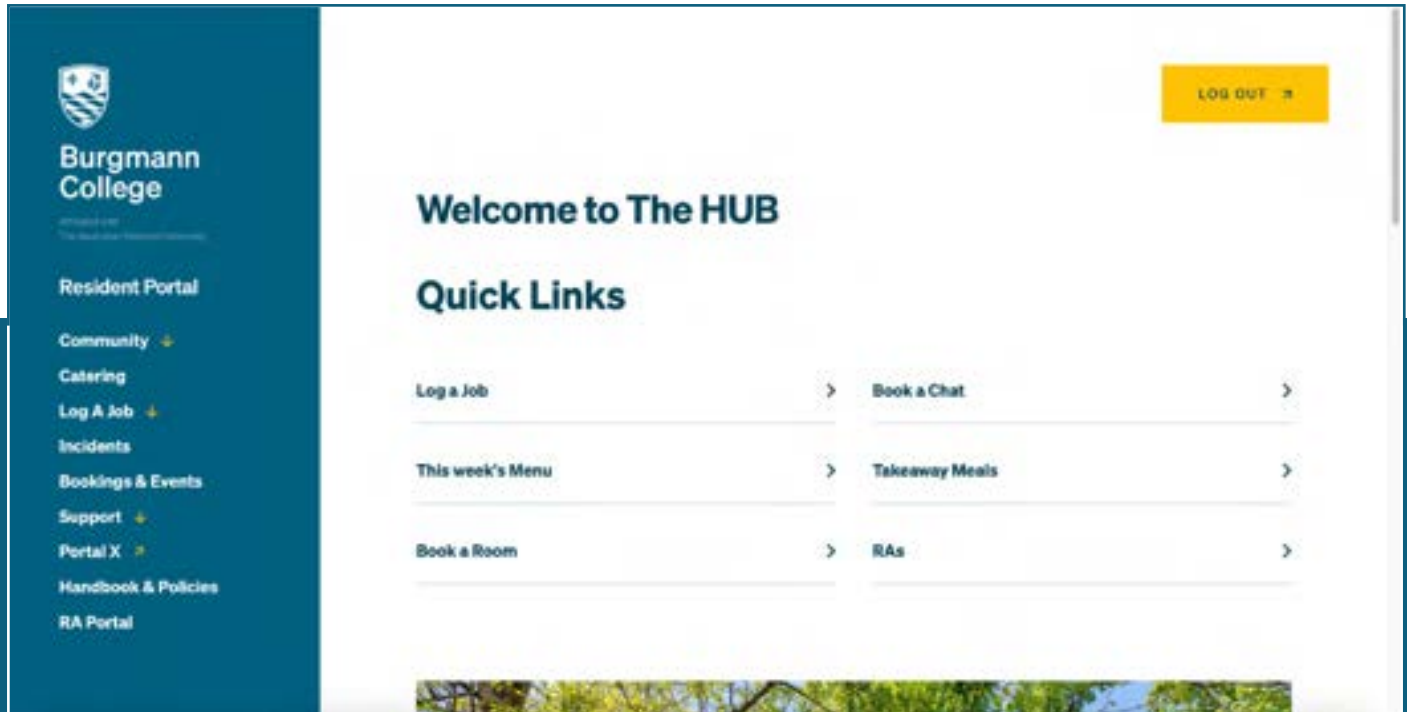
Burgmann College

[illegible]

Resident Portal

Community ↓
Catering
Log A Job ↓
Incidents
Bookings & Events
Support ↓
Portal X ↗
Handbook & Policies
RA Portal

LOG OUT ↗

Welcome to The HUB

Quick Links

Log a Job >
Book a Chat >
This week's Menu >
Takeaway Meals >
Book a Room >
RAs >